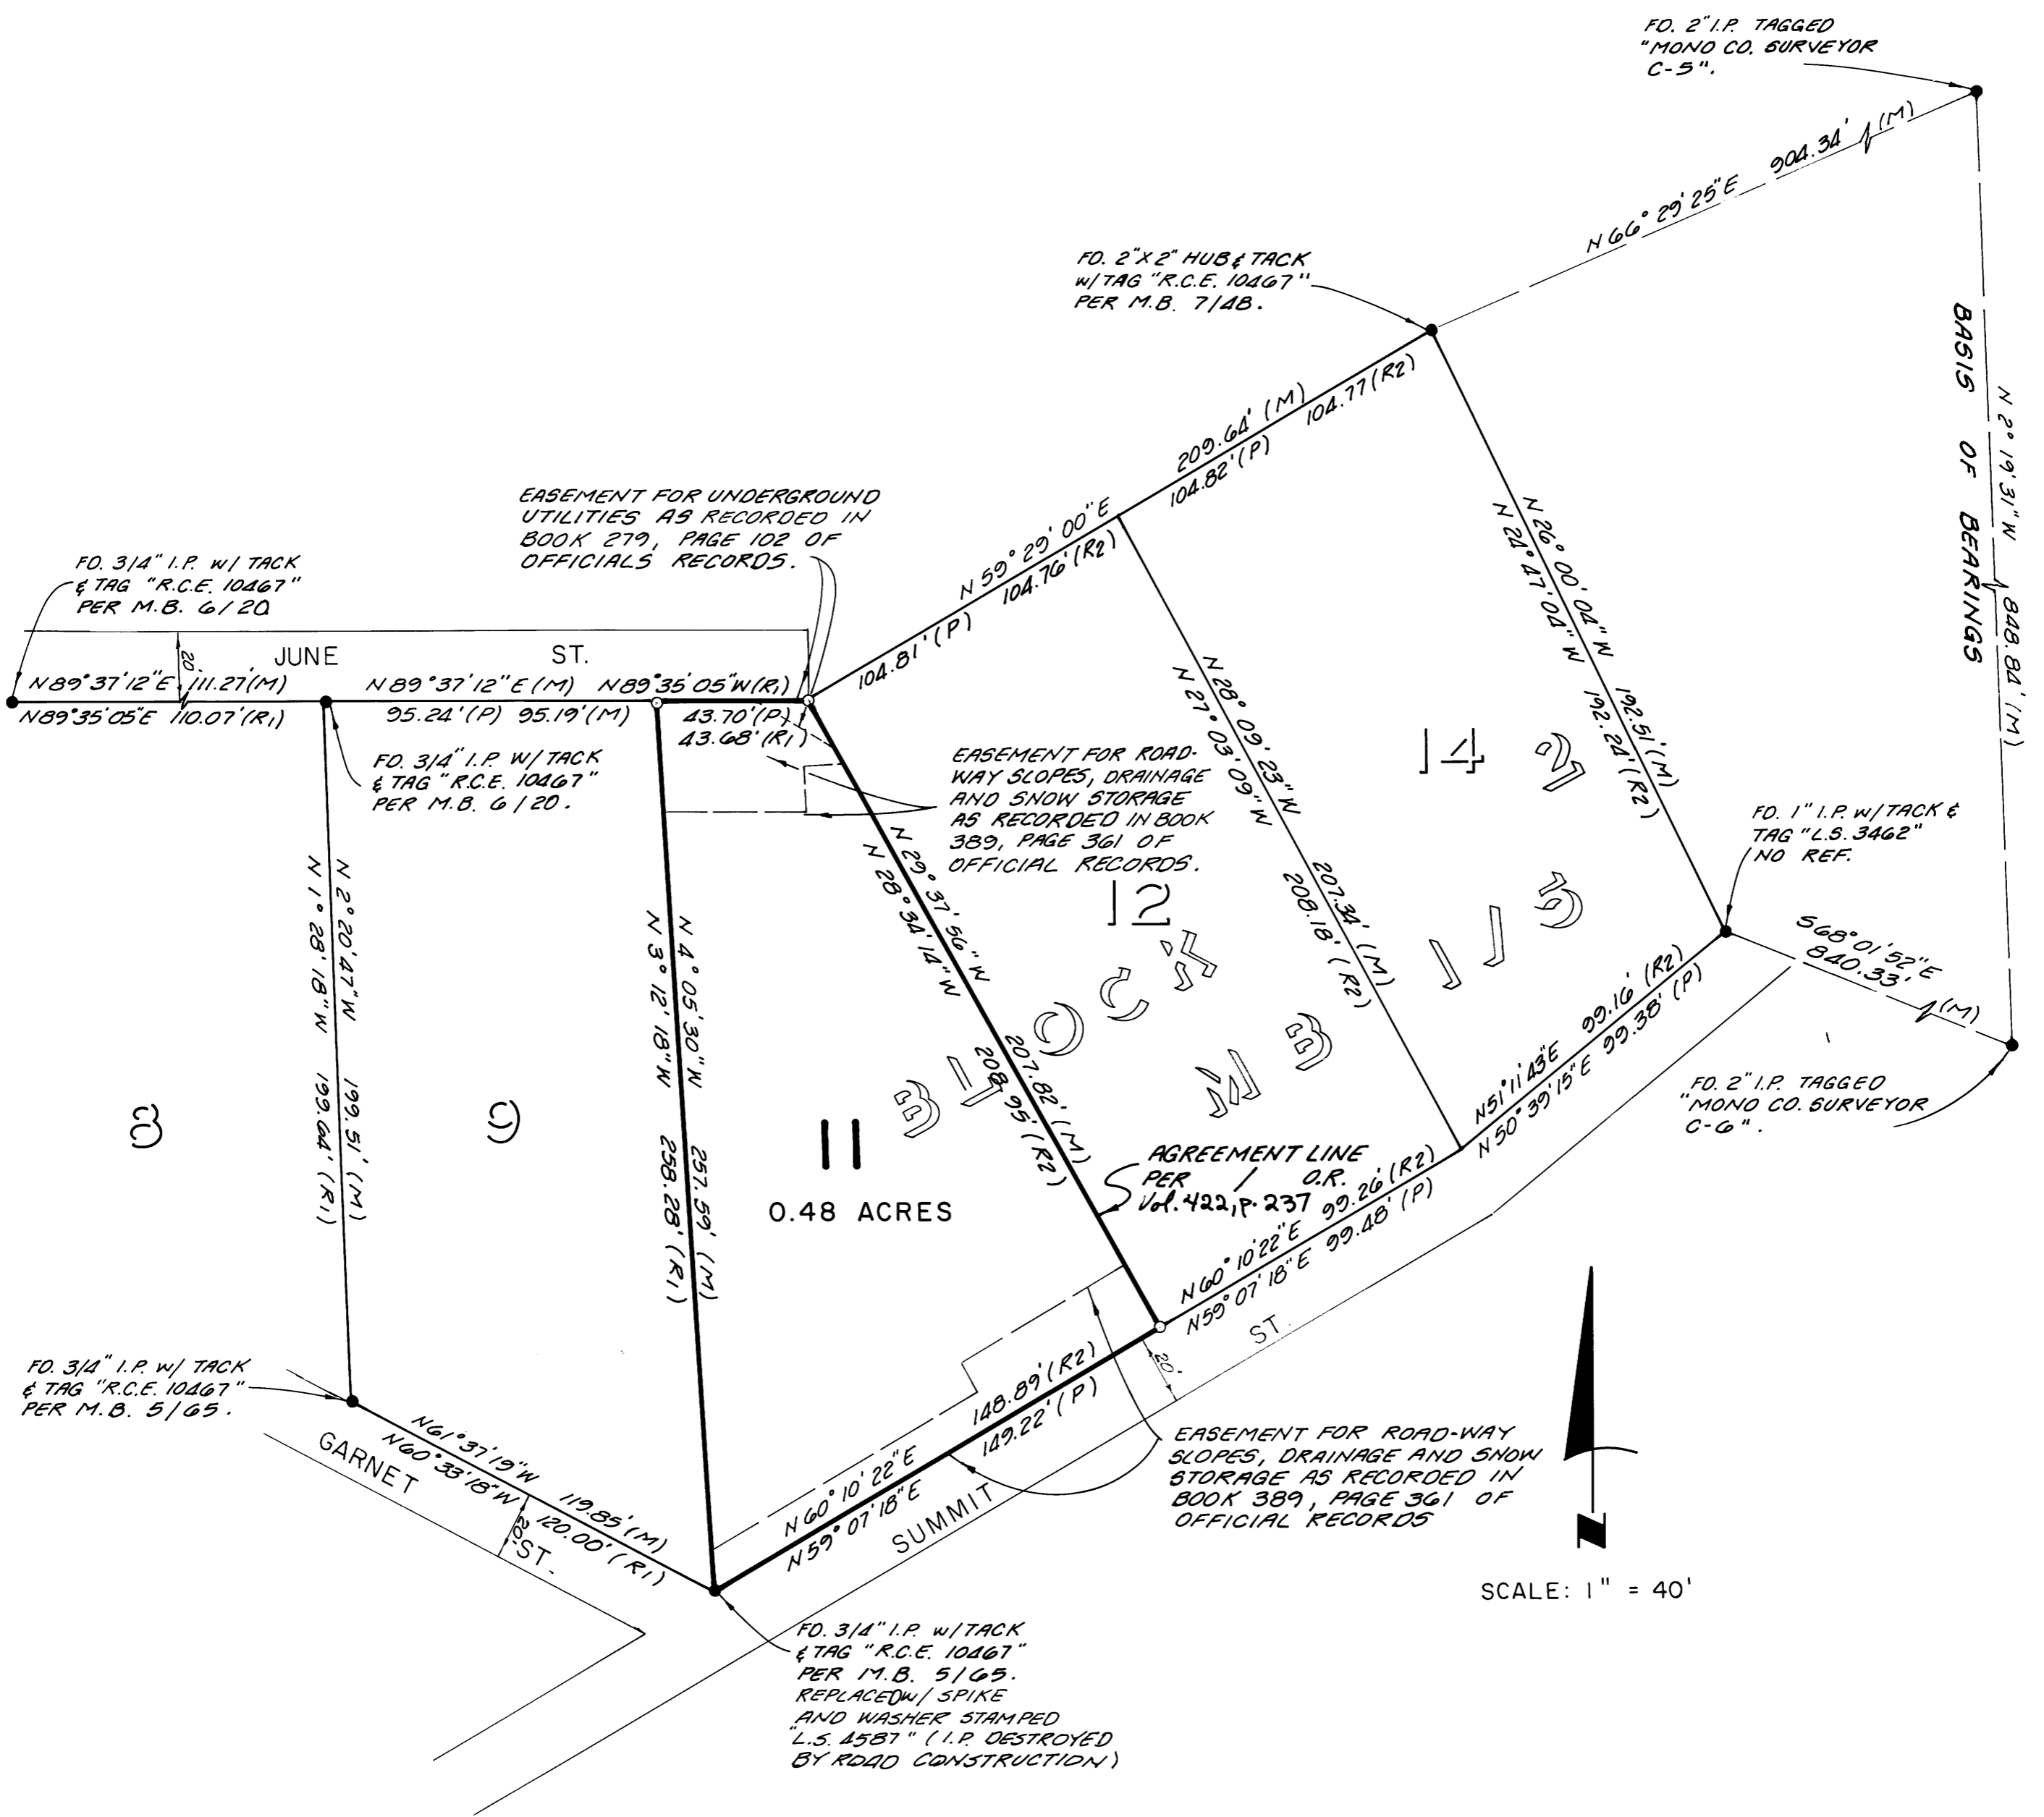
FO. 2" I.P. TAGGED "MONO CO. SURVEYOR C-5".

N 66° 29' 25" E 904.34' (M)

BASIS OF BEARINGS

N 2° 19' 31" W 848.84' (M)

FO. 2"X2" HUB & TACK w/ TAG "R.C.E. 10467" PER M.B. 7/48.

209.64' (M)
104.77' (R2)
104.82' (P)

N 59° 29' 00" E
104.76' (R2)
104.81' (P)

EASEMENT FOR UNDERGROUND UTILITIES AS RECORDED IN BOOK 279, PAGE 102 OF OFFICIALS RECORDS.

FO. 3/4" I.P. w/ TACK & TAG "R.C.E. 10467" PER M.B. 6/20

JUNE ST.

20'

N 89° 37' 12" E 111.27' (M)
N 89° 35' 05" E 110.07' (R1)

N 89° 37' 12" E (M)
95.24' (P) 95.19' (M)

N 89° 35' 05" W (R1)
43.70' (P)
43.68' (R1)

FO. 3/4" I.P. W/ TACK & TAG "R.C.E. 10467" PER M.B. 6/20.

EASEMENT FOR ROAD-WAY SLOPES, DRAINAGE AND SNOW STORAGE AS RECORDED IN BOOK 389, PAGE 361 OF OFFICIAL RECORDS.

N 28° 09' 23" W
N 27° 03' 09" W
207.34' (M)
208.18' (R2)

N 26° 00' 04" W
N 24° 47' 04" W
192.51' (M)
192.24' (R2)

14
13
12
BLOCK 21

FO. 1" I.P. w/ TACK & TAG "L.S. 3462" NO REF.

S 68° 01' 52" E 840.33' (M)

N 2° 20' 47" W
N 1° 28' 18" W
199.51' (M)
199.64' (R1)

N 4° 05' 30" W
N 3° 12' 18" W
257.59' (M)
258.28' (R1)

N 29° 37' 56" W
N 28° 34' 14" W
207.82' (M)
208.95' (R2)

8
9
11
0.48 ACRES

AGREEMENT LINE PER O.R. Vol. 422, P. 237

N 51° 11' 43" E 99.16' (R2)
N 50° 39' 15" E 99.38' (P)

FO. 2" I.P. TAGGED "MONO CO. SURVEYOR C-6".

N 60° 10' 22" E 99.26' (R2)
N 59° 07' 18" E 99.48' (P)

ST.
20'

FO. 3/4" I.P. w/ TACK & TAG "R.C.E. 10467" PER M.B. 5/65.

GARNET ST.
20'

N 61° 37' 19" W 119.85' (M)
N 60° 33' 18" W 120.00' (R1)

N 60° 10' 22" E
N 59° 07' 18" E
148.89' (R2)
149.22' (P)

SUMMIT

EASEMENT FOR ROAD-WAY SLOPES, DRAINAGE AND SNOW STORAGE AS RECORDED IN BOOK 389, PAGE 361 OF OFFICIAL RECORDS

N

SCALE: 1" = 40'

FO. 3/4" I.P. w/ TACK & TAG "R.C.E. 10467" PER M.B. 5/65. REPLACED W/ SPIKE AND WASHER STAMPED "L.S. 4587" (I.P. DESTROYED BY ROAD CONSTRUCTION)